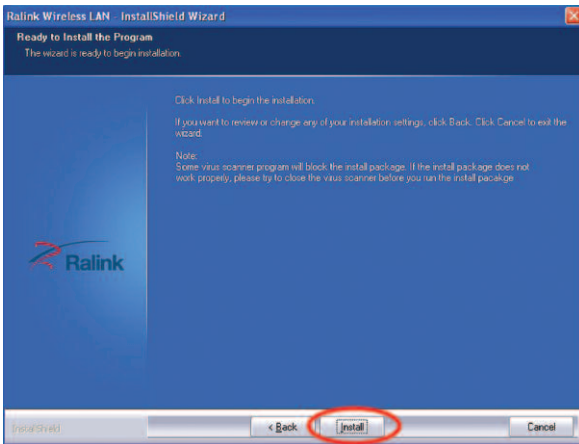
Ralink Wireless LAN - InstallShield Wizard

Ready to Install the Program

The wizard is ready to begin installation.

Click Install to begin the installation.

If you want to review or change any of your installation settings, click Back. Click Cancel to exit the wizard.

Note:
Some virus scanner program will block the install package. If the install package does not work properly, please try to close the virus scanner before you run the install pacakge

Ralink

InstallShield

< Back

Install

Cancel